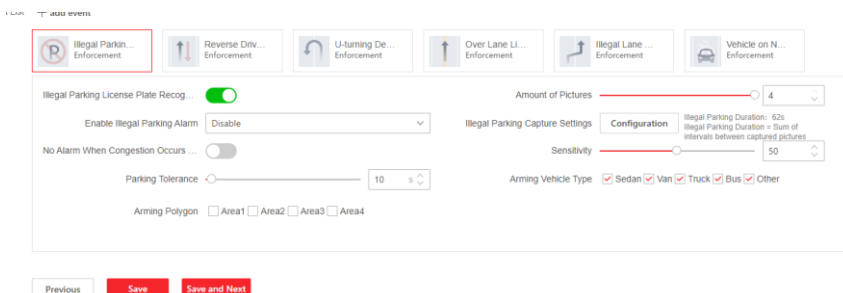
+ add event

Illegal Parkin... Enforcement

Reverse Driv... Enforcement

U-turning De... Enforcement

Over Lane Li... Enforcement

Illegal Lane ... Enforcement

Vehicle on N... Enforcement

Illegal Parking License Plate Recog...

Amount of Pictures 4

Enable Illegal Parking Alarm Disable

Illegal Parking Capture Settings Configuration Illegal Parking Duration: 62s Illegal Parking Duration = Sum of intervals between captured pictures

No Alarm When Congestion Occurs ...

Sensitivity 50

Parking Tolerance 10 s

Arming Vehicle Type Sedan Van Truck Bus Other

Arming Polygon Area1 Area2 Area3 Area4

Previous Save Save and Next